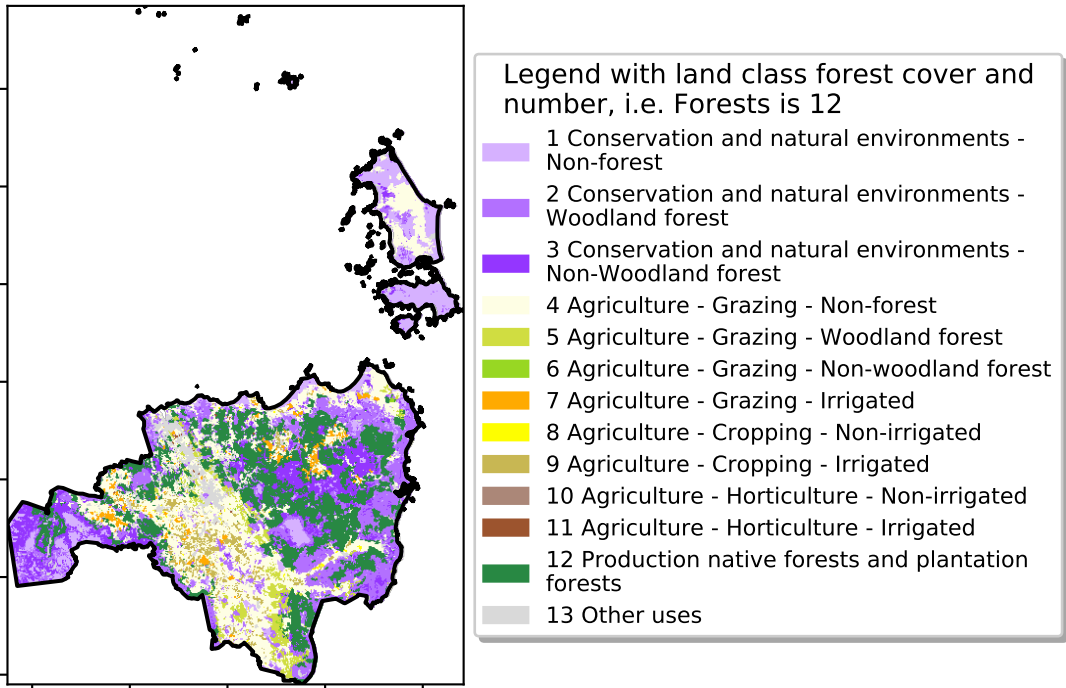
Legend with land class forest cover and number, i.e. Forests is 12

1 Conservation and natural environments - Non-forest

2 Conservation and natural environments - Woodland forest

3 Conservation and natural environments - Non-Woodland forest

4 Agriculture - Grazing - Non-forest

5 Agriculture - Grazing - Woodland forest

6 Agriculture - Grazing - Non-woodland forest

7 Agriculture - Grazing - Irrigated

8 Agriculture - Cropping - Non-irrigated

9 Agriculture - Cropping - Irrigated

10 Agriculture - Horticulture - Non-irrigated

11 Agriculture - Horticulture - Irrigated

12 Production native forests and plantation forests

13 Other uses